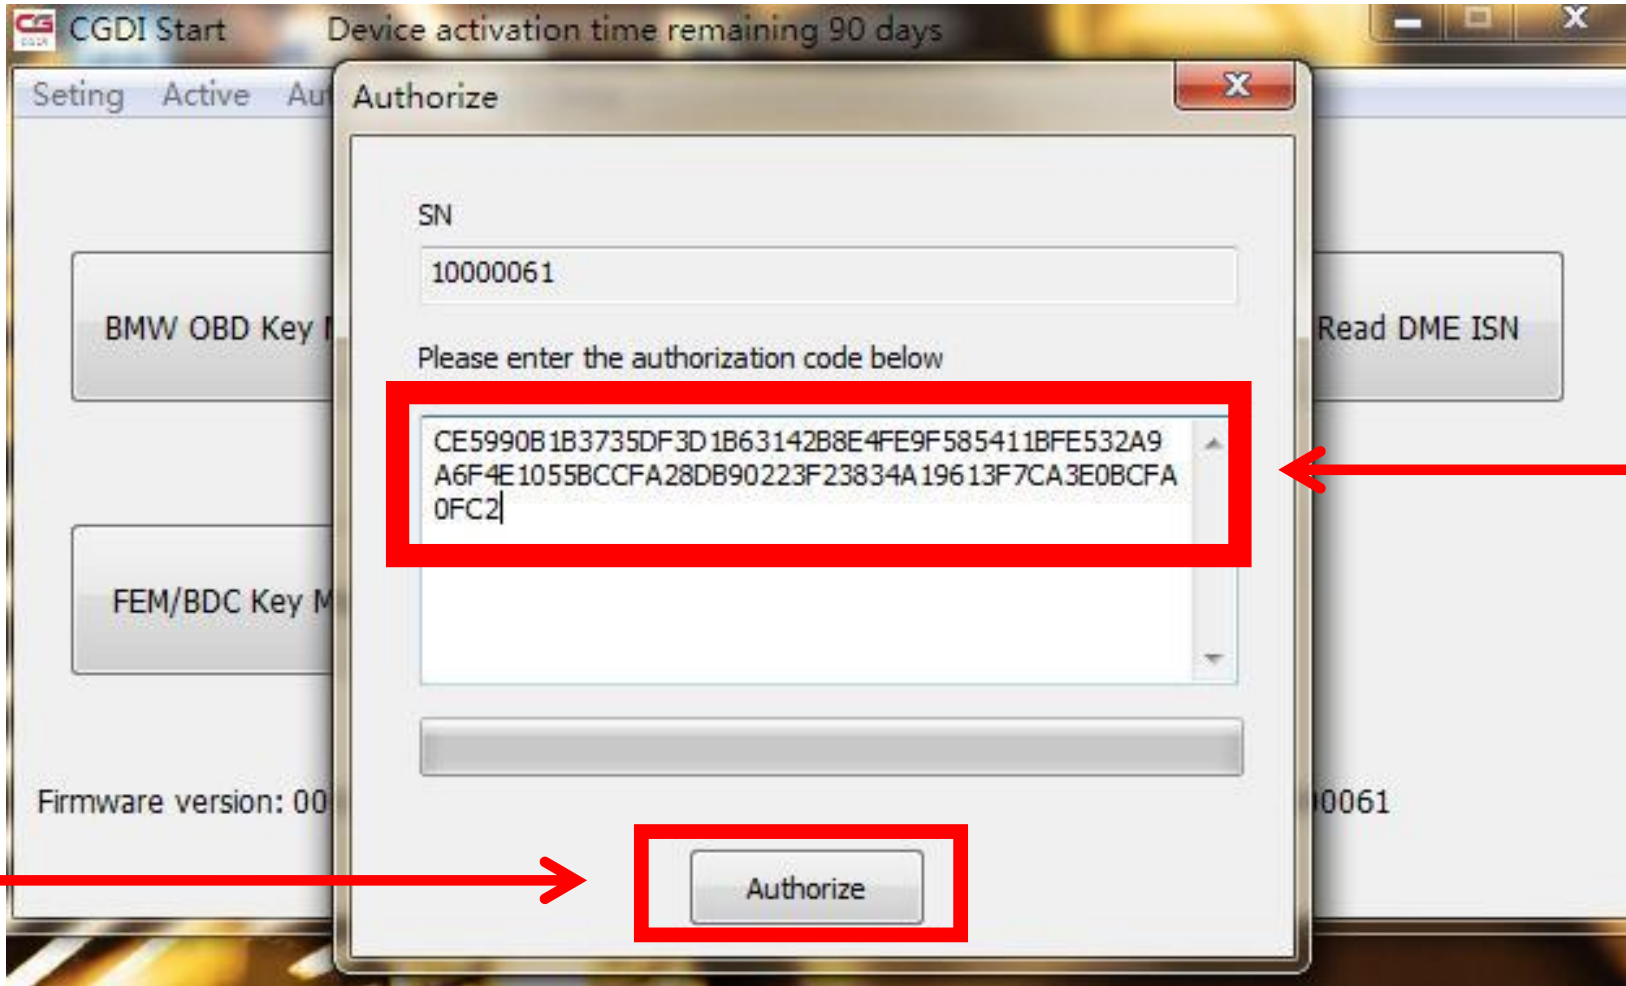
CGDI Start Device activation time remaining 90 days

Seting Active Au

Authorize

SN

10000061

Please enter the authorization code below

CE5990B1B3735DF3D1B63142B8E4FE9F585411BFE532A9A6F4E1055BCCFA28DB90223F23834A19613F7CA3E0BCFA0FC2

Authorize

BMW OBD Key

FEM/BDC Key M

Read DME ISN

Firmware version: 00

0061